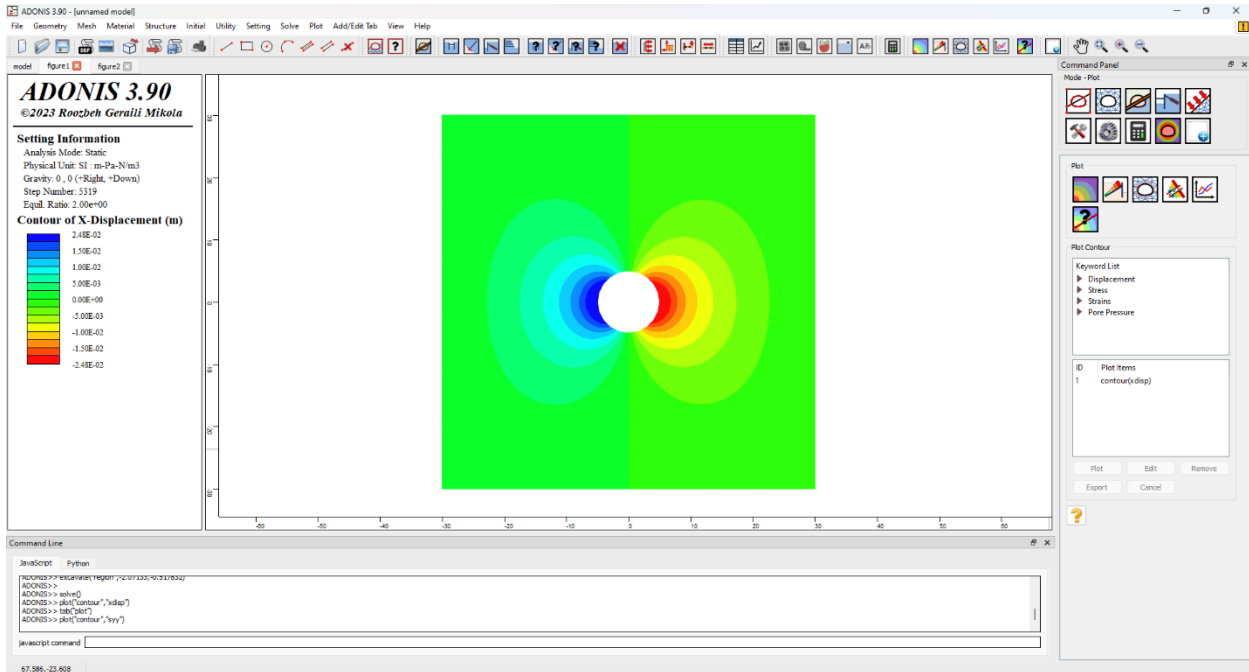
ADONIS 3.90 - [unnamed model]

File Geometry Mesh Material Structure Initial Utility Setting Solve Plot Add/Edit Tab View Help

model figure1 figure2

ADONIS 3.90
©2023 Roozbeh Geraili Mikola

Setting Information
Analysis Mode: Static
Physical Unit: SI : m-Pa-N/m3
Gravity: 0 , 0 (+Right, +Down)
Step Number: 5319
Equil. Ratio: 2.00e+00

Contour of X-Displacement (m)
2.48E-02
1.50E-02
1.00E-02
5.00E-03
0.00E+00
-5.00E-03
-1.00E-02
-1.50E-02
-2.48E-02

-60 -50 -40 -30 -20 -10 0 10 20 30 40 50 60

Command Panel
Mode - Plot

Plot

Plot Contour

Keyword List
Displacement
Stress
Strains
Pore Pressure

| ID | Plot Items |
|---|---|
| 1 | contour(xdisp) |

Plot Edit Remove
Export Cancel

Command Line
JavaScript Python
ADONIS>> excavate("region",-2.07155,-0.517832)
ADONIS>>
ADONIS>> solve()
ADONIS>> plot("contour","xdisp")
ADONIS>> tab("plot")
ADONIS>> plot("contour","syy")

javascript command

67.586,-23.608